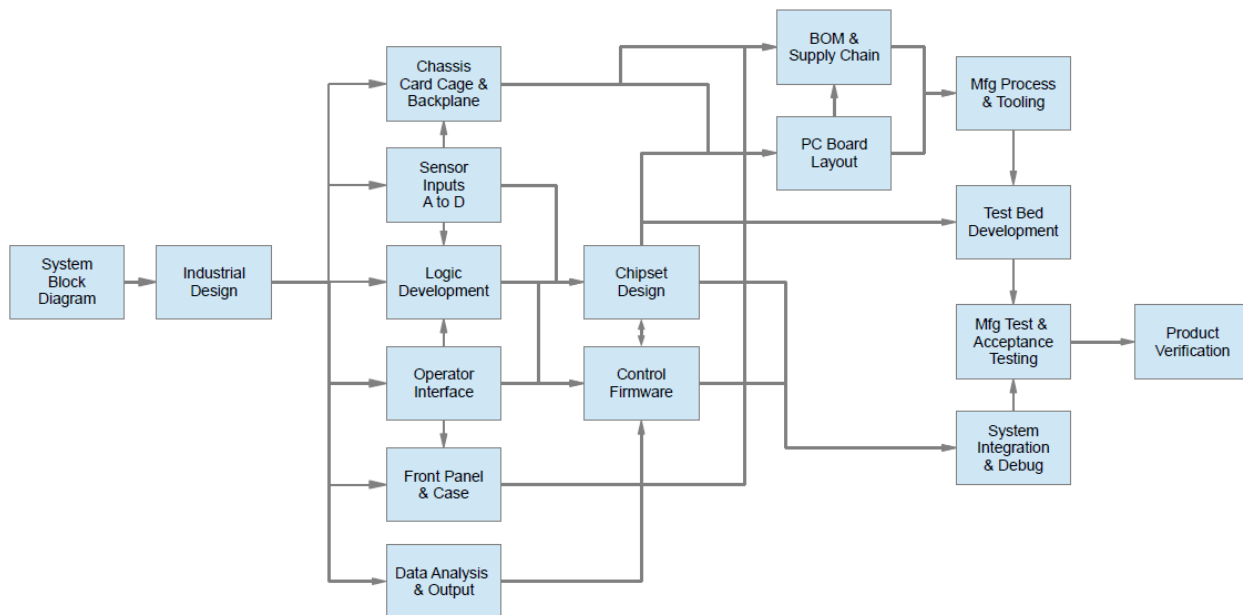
System Block Diagram

Industrial Design

Chassis Card Cage & Backplane

Sensor Inputs A to D

Logic Development

Operator Interface

Front Panel & Case

Data Analysis & Output

Chipset Design

Control Firmware

BOM & Supply Chain

PC Board Layout

Mfg Process & Tooling

Test Bed Development

Mfg Test & Acceptance Testing

System Integration & Debug

Product Verification